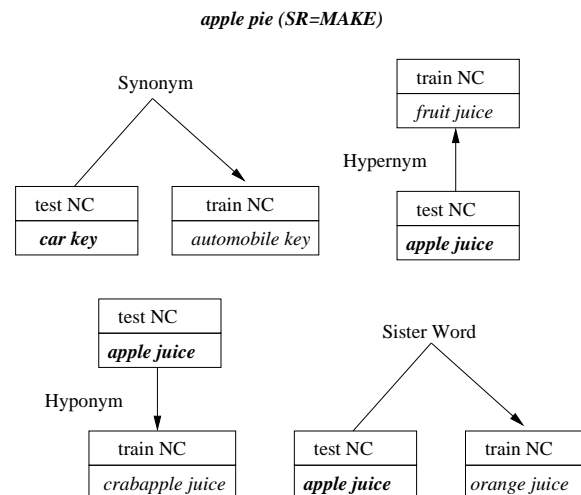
apple pie (SR=MAKE)

Synonym

test NC

car key

train NC

automobile key

train NC

fruit juice

Hypernym

test NC

apple juice

test NC

apple juice

Hyponym

train NC

crabapple juice

Sister Word

test NC

apple juice

train NC

orange juice